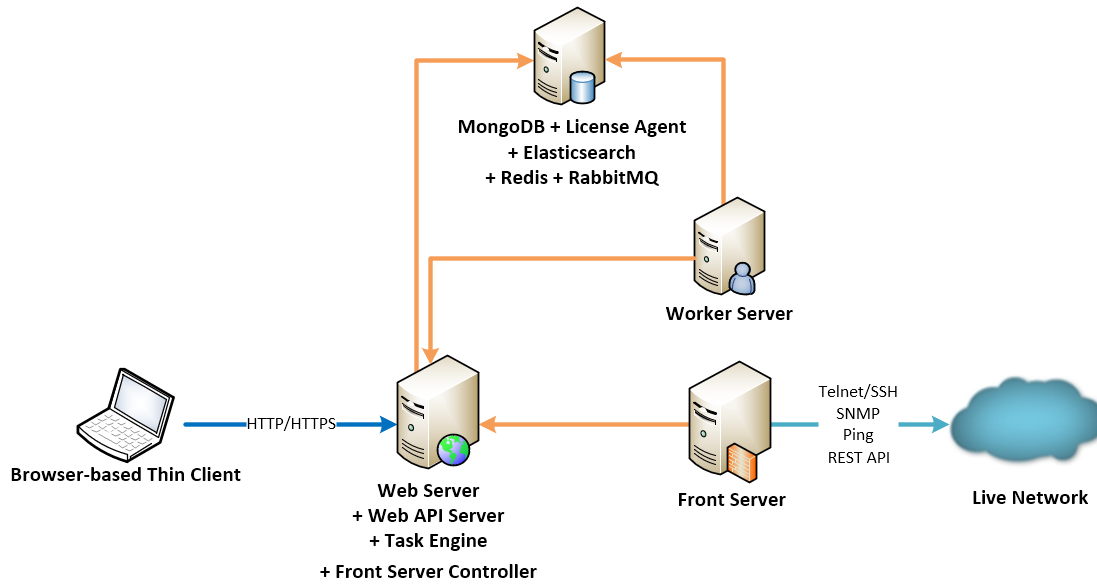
MongoDB + License Agent
+ Elasticsearch
+ Redis + RabbitMQ

Worker Server

Browser-based Thin Client

HTTP/HTTPS

Web Server
+ Web API Server
+ Task Engine
+ Front Server Controller

Front Server

Telnet/SSH
SNMP
Ping
REST API

Live Network